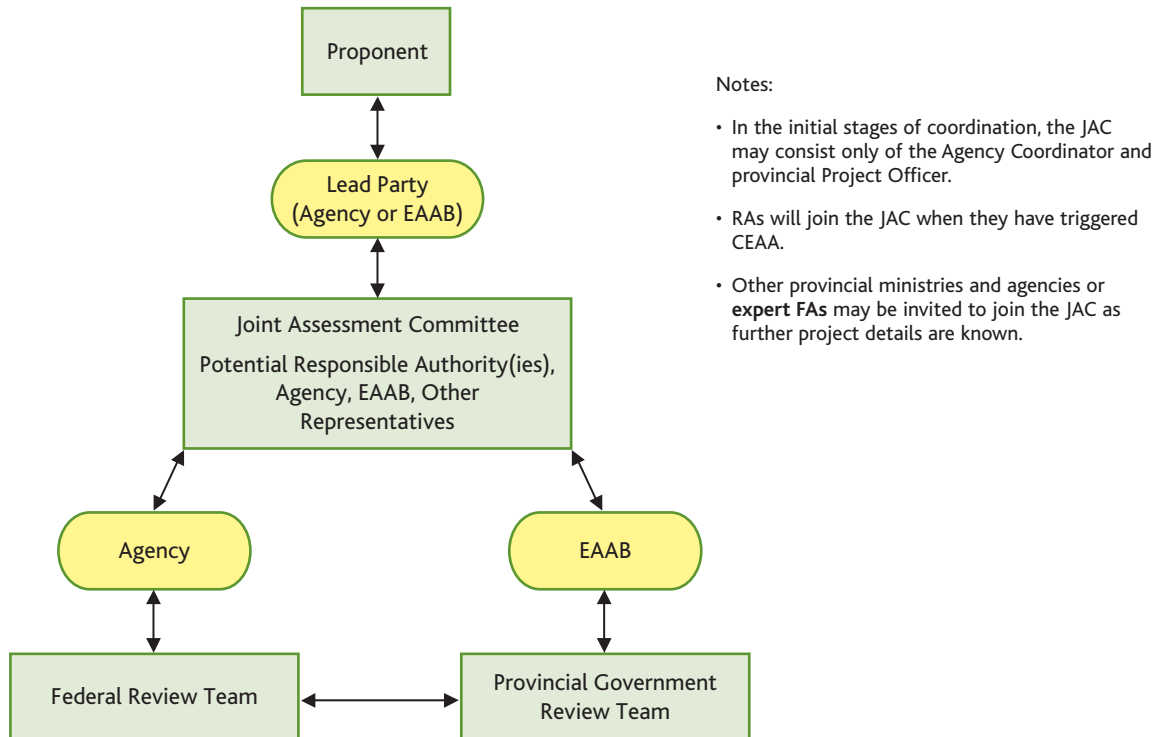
Proponent

Lead Party (Agency or EAAB)

Joint Assessment Committee

Potential Responsible Authority(ies), Agency, EAAB, Other Representatives

Agency

EAAB

Federal Review Team

Provincial Government Review Team

Notes:

• In the initial stages of coordination, the JAC may consist only of the Agency Coordinator and provincial Project Officer.

• RAs will join the JAC when they have triggered CEAA.

• Other provincial ministries and agencies or **expert FAs** may be invited to join the JAC as further project details are known.